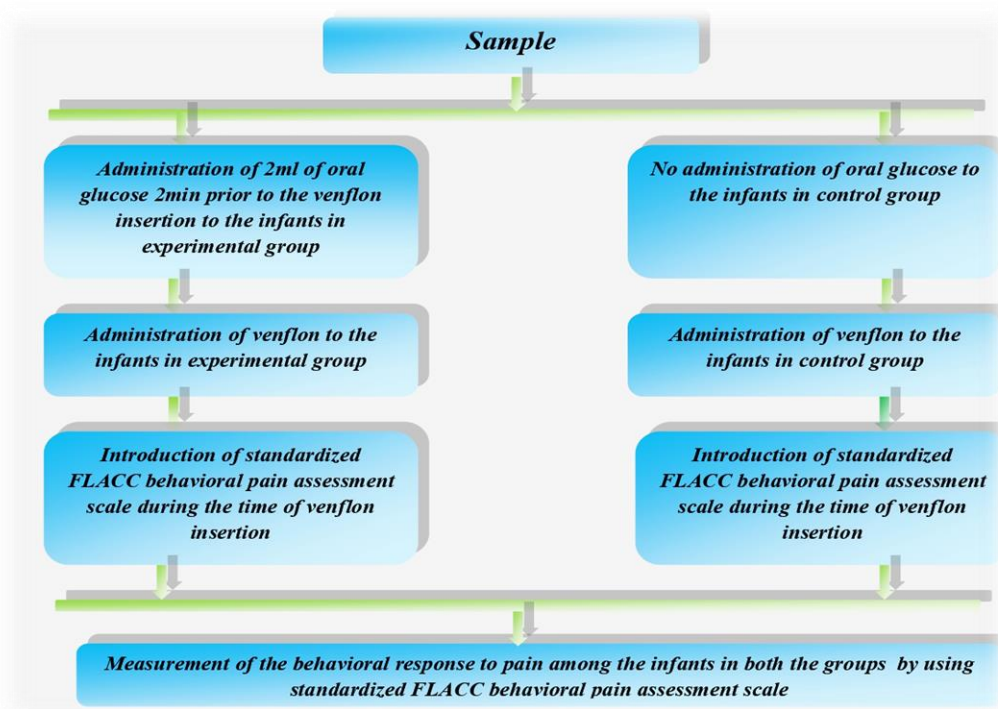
Sample

Administration of 2ml of oral glucose 2min prior to the venflon insertion to the infants in experimental group

No administration of oral glucose to the infants in control group

Administration of venflon to the infants in experimental group

Administration of venflon to the infants in control group

Introduction of standardized FLACC behavioral pain assessment scale during the time of venflon insertion

Introduction of standardized FLACC behavioral pain assessment scale during the time of venflon insertion

Measurement of the behavioral response to pain among the infants in both the groups by using standardized FLACC behavioral pain assessment scale